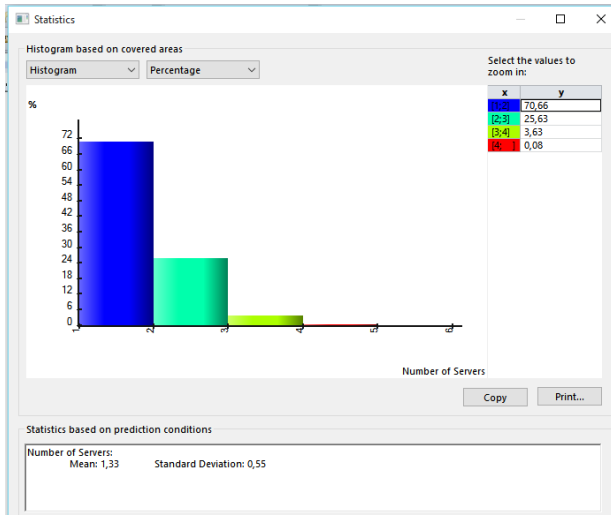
Statistics

Histogram based on covered areas

Histogram
Percentage

Select the values to zoom in:

| x | y |
|---|---|
| [1;2] | 70,66 |
| [2;3] | 25,63 |
| [3;4] | 3,63 |
| [4; ] | 0,08 |

%
72
66
60
54
48
42
36
30
24
18
12
6
0

1
2
3
4
5
6

Number of Servers

Copy
Print...

Statistics based on prediction conditions

Number of Servers:
Mean: 1,33
Standard Deviation: 0,55